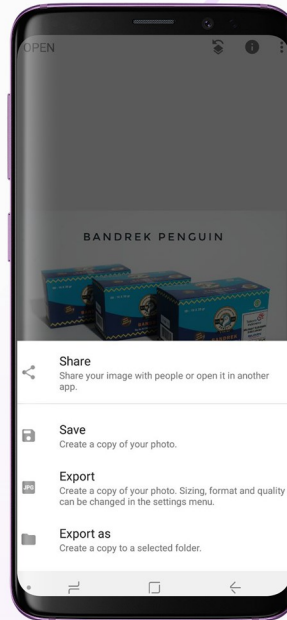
OPEN

BANDREK PENGUIN

Share
Share your image with people or open it in another app.

Save
Create a copy of your photo.

JPG
Export
Create a copy of your photo. Sizing, format and quality can be changed in the settings menu.

Export as
Create a copy to a selected folder.